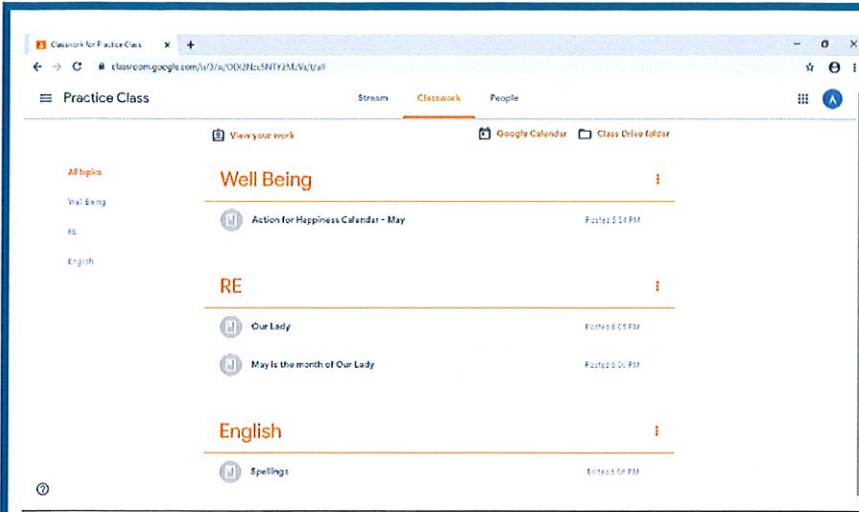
Classwork for Practice Class ×
+
classroom.google.com/u/3/c/ODI2Nzc5NTY2MzVz/t/all
Practice Class
Stream
Classwork
People
View your work
Google Calendar
Class Drive folder
All topics
Well Being
RE
English
Well Being
Action for Happiness Calendar - May
Posted 5:54 PM
RE
Our Lady
Posted 6:05 PM
May is the month of Our Lady
Posted 6:00 PM
English
Spellings
Posted 6:06 PM